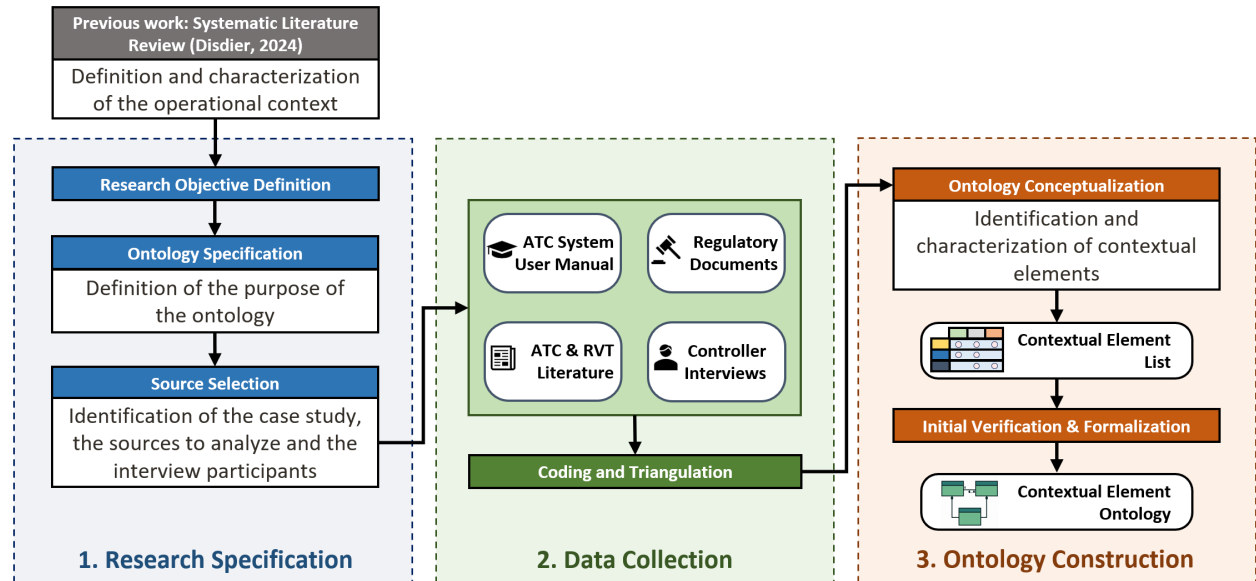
Previous work: Systematic Literature Review (Disdier, 2024)

Definition and characterization of the operational context

Research Objective Definition

Ontology Specification

Definition of the purpose of the ontology

Source Selection

Identification of the case study, the sources to analyze and the interview participants

1. Research Specification

ATC System User Manual

Regulatory Documents

ATC & RVT Literature

Controller Interviews

Coding and Triangulation

2. Data Collection

Ontology Conceptualization

Identification and characterization of contextual elements

Contextual Element List

Initial Verification & Formalization

Contextual Element Ontology

3. Ontology Construction